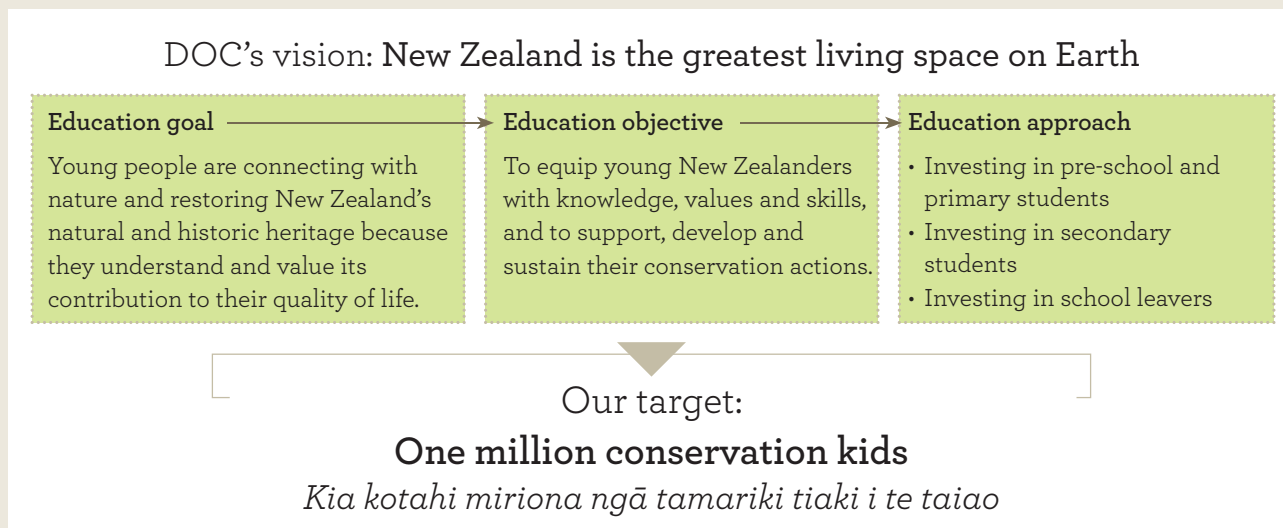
DOC's vision: New Zealand is the greatest living space on Earth

Education goal

Young people are connecting with nature and restoring New Zealand's natural and historic heritage because they understand and value its contribution to their quality of life.

Education objective

To equip young New Zealanders with knowledge, values and skills, and to support, develop and sustain their conservation actions.

Education approach

• Investing in pre-school and primary students
• Investing in secondary students
• Investing in school leavers

Our target:

One million conservation kids

Kia kotahi miriona ngā tamariki tiaki i te taiao